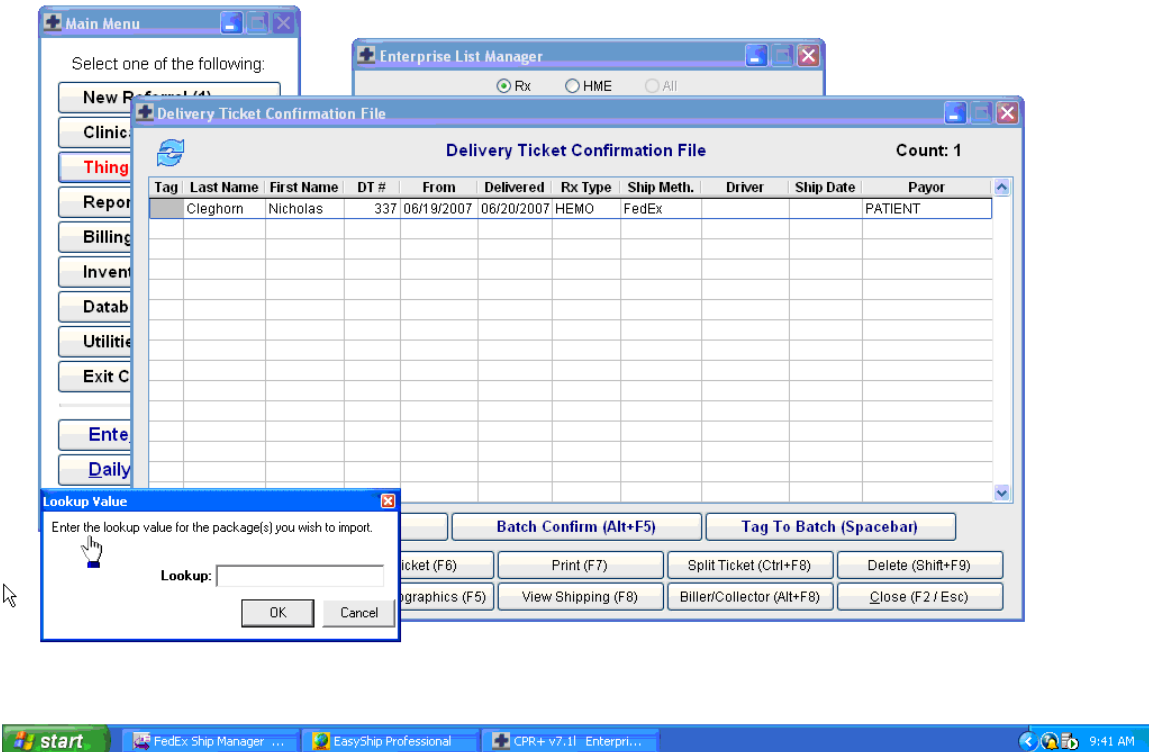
Main Menu

Select one of the following:

New Referral (1)

Clinica

Thing

Repor

Billing

Invent

Datab

Utilitie

Exit C

Ente

Daily

Enterprise List Manager

Rx HME All

Delivery Ticket Confirmation File

Delivery Ticket Confirmation File

Count: 1

| Tag | Last Name | First Name | DT # | From | Delivered | Rx Type | Ship Meth. | Driver | Ship Date | Payor |
|---|---|---|---|---|---|---|---|---|---|---|
| | Cleghorn | Nicholas | 337 | 06/19/2007 | 06/20/2007 | HEMO | FedEx | | | PATIENT |

Batch Confirm (Alt+F5)

Tag To Batch (Spacebar)

icket (F6)

Print (F7)

Split Ticket (Ctrl+F8)

Delete (Shift+F9)

graphics (F5)

View Shipping (F8)

Biller/Collector (Alt+F8)

Close (F2 / Esc)

Lookup Value

Enter the lookup value for the package(s) you wish to import.

Lookup:

OK

Cancel

start

FedEx Ship Manager ...

EasyShip Professional

CPR+ v7.1l Enterpri...

9:41 AM